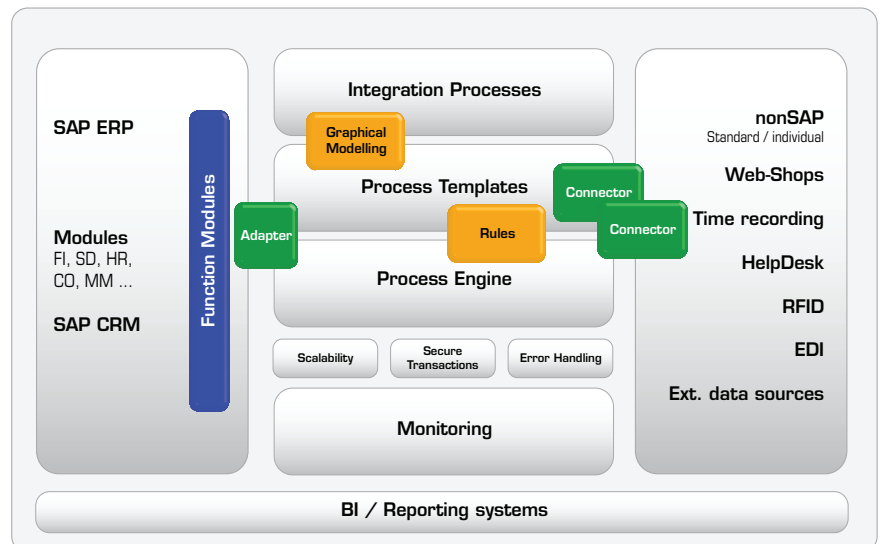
SAP ERP

Modules
FI, SD, HR, CO, MM ...

SAP CRM

Function Modules

Adapter

Integration Processes

Graphical Modelling

Process Templates

Rules

Process Engine

Connector

Connector

Scalability

Secure Transactions

Error Handling

Monitoring

nonSAP
Standard / individual

Web-Shops

Time recording

HelpDesk

RFID

EDI

Ext. data sources

BI / Reporting systems